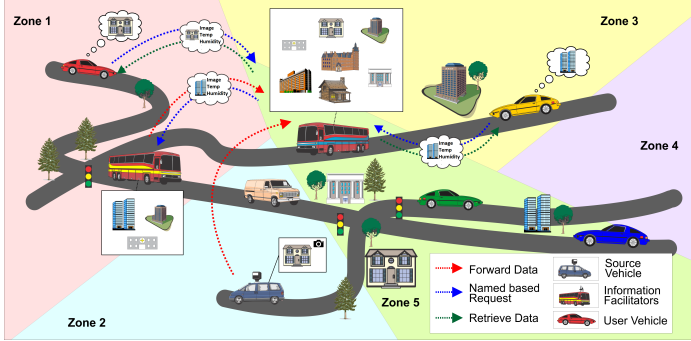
Zone 1

Image
Temp
Humidity

Zone 3

Image
Temp
Humidity

Image
Temp
Humidity

Zone 4

Zone 2

Zone 5

Forward Data
Named based Request
Retrieve Data
Source Vehicle
Information Facilitators
User Vehicle